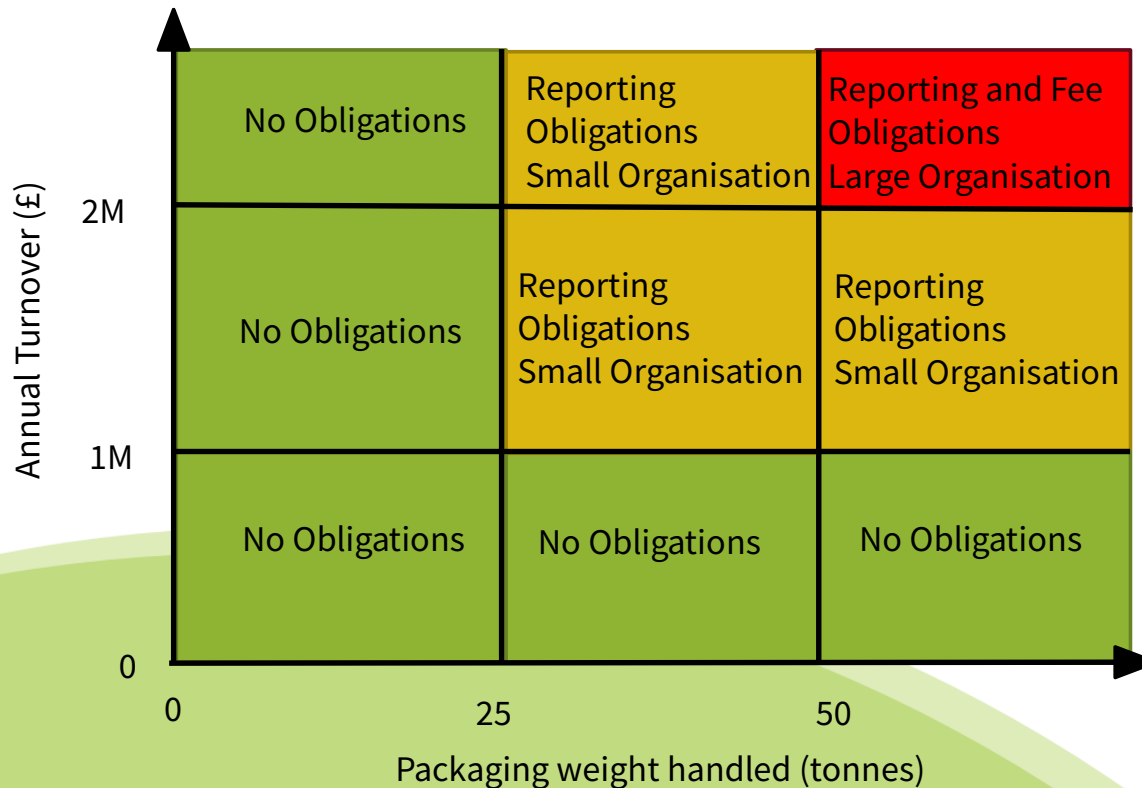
Annual Turnover (£)

2M

1M

0

No Obligations

Reporting Obligations Small Organisation

Reporting and Fee Obligations Large Organisation

No Obligations

Reporting Obligations Small Organisation

Reporting Obligations Small Organisation

No Obligations

No Obligations

No Obligations

0

25

50

Packaging weight handled (tonnes)